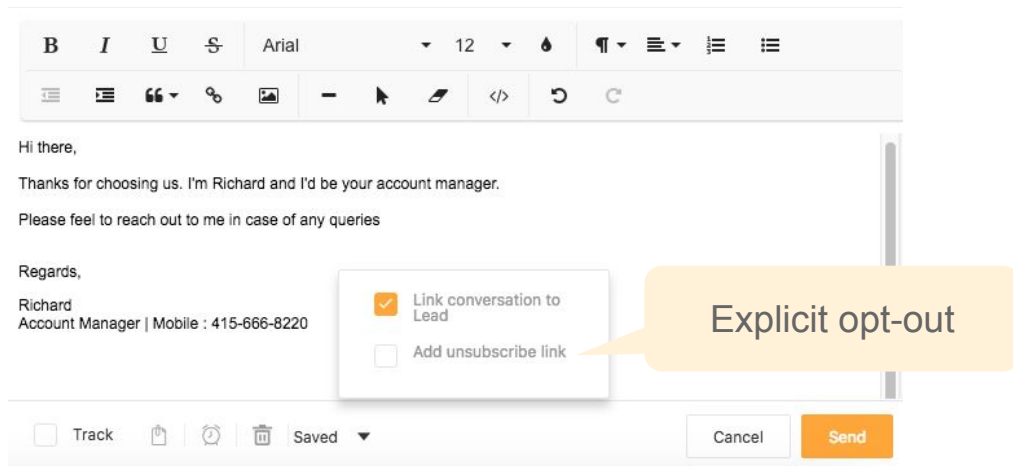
B I U S Arial 12

Hi there,

Thanks for choosing us. I'm Richard and I'd be your account manager.

Please feel to reach out to me in case of any queries

Regards,

Richard
Account Manager | Mobile : 415-666-8220

Link conversation to Lead

Add unsubscribe link

Explicit opt-out

Track Saved Cancel Send